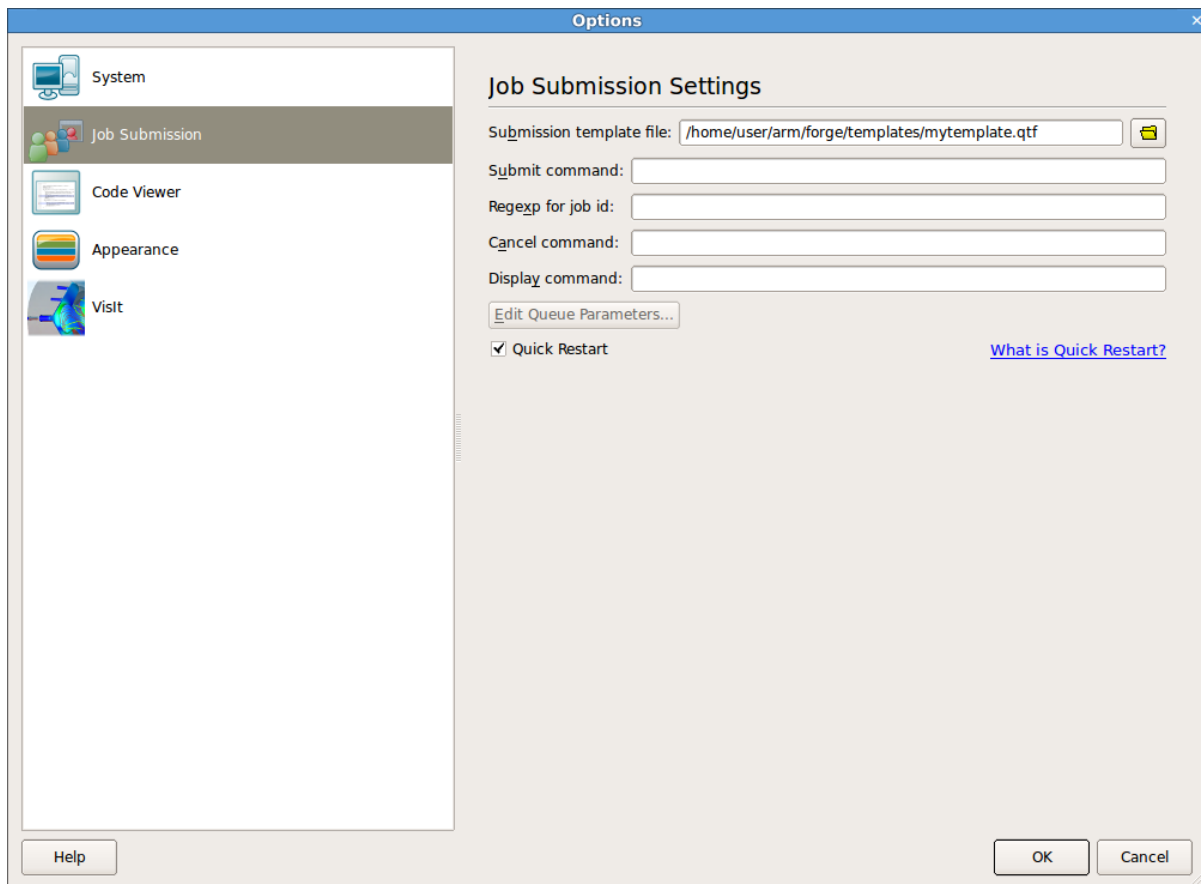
Options

System

Job Submission

Code Viewer

Appearance

VisIt

Job Submission Settings

Submission template file: /home/user/arm/forge/templates/mytemplate.qtf

Submit command:

Regexp for job id:

Cancel command:

Display command:

Edit Queue Parameters...

Quick Restart

What is Quick Restart?

Help

OK

Cancel